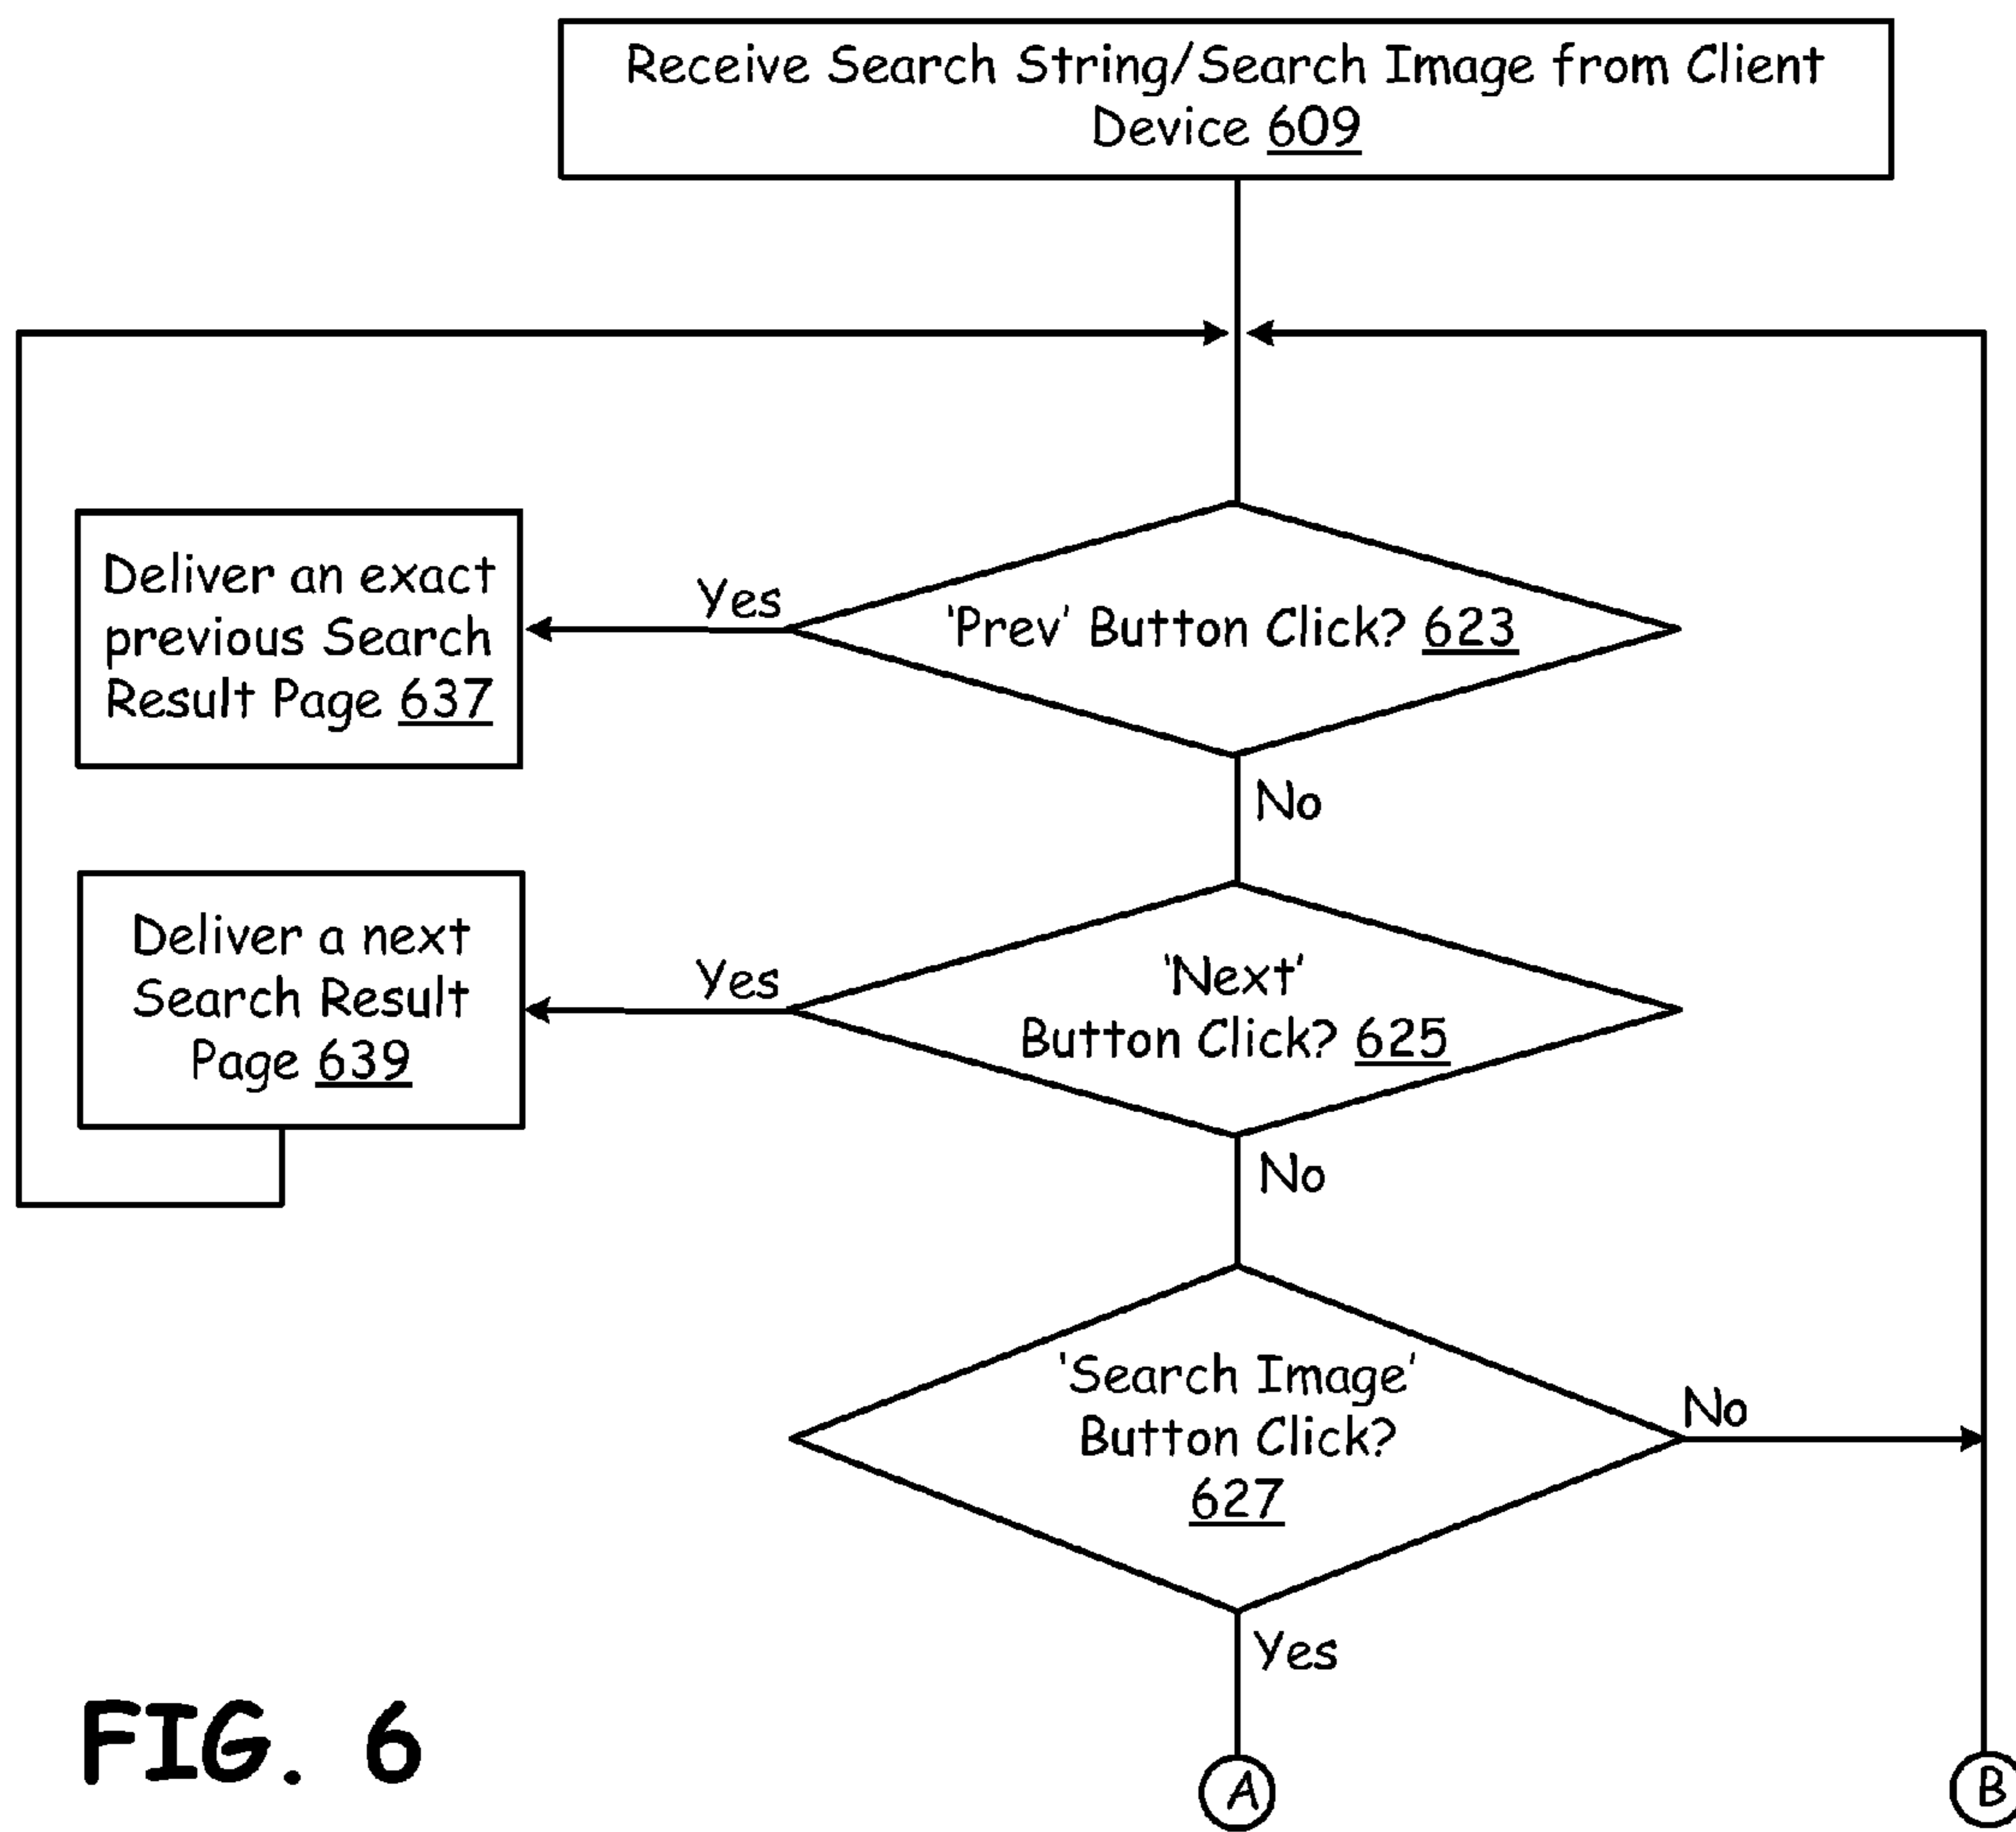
Receive Search String/Search Image from Client Device 609

Deliver an exact previous Search Result Page 637

Yes

'Prev' Button Click? 623

No

Deliver a next Search Result Page 639

Yes

'Next' Button Click? 625

No

'Search Image' Button Click? 627

No

Yes

FIG. 6

A

B